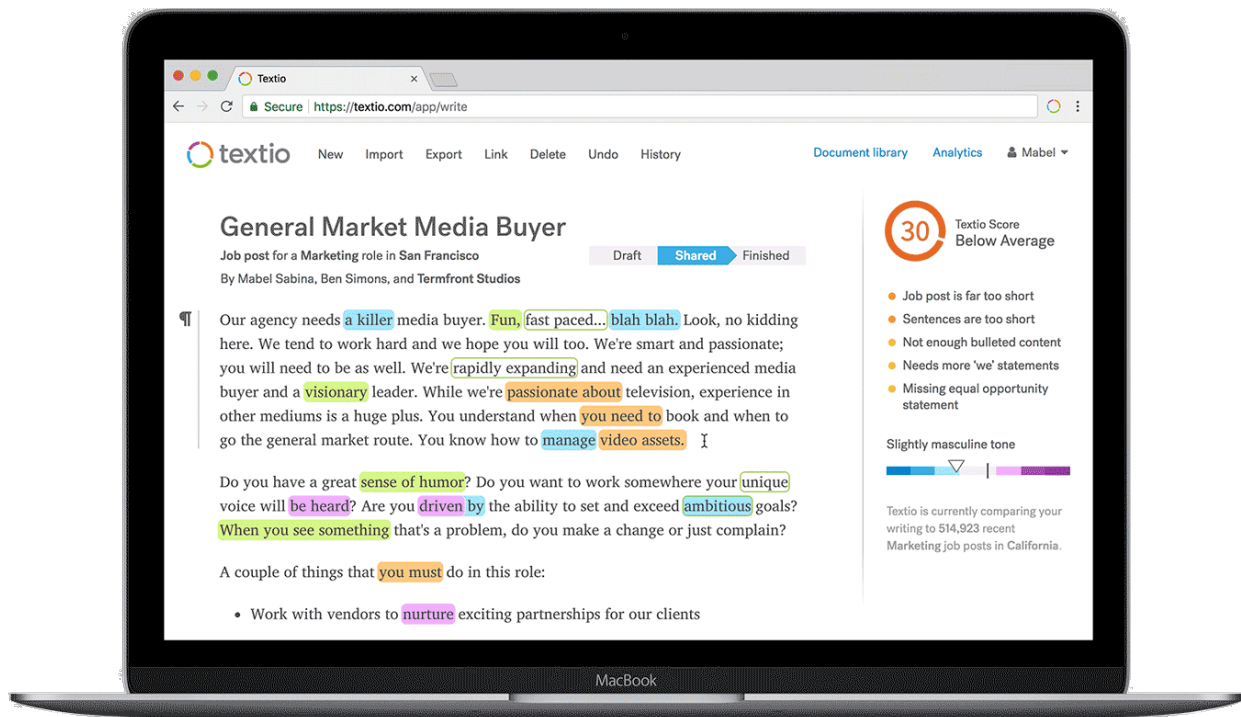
Textio ×

Secure https://textio.com/app/write

textio New Import Export Link Delete Undo History

Document library Analytics Mabel

General Market Media Buyer

Job post for a Marketing role in San Francisco

By Mabel Sabina, Ben Simons, and Termfront Studios

Draft Shared Finished

¶

Our agency needs a killer media buyer. Fun, fast paced... blah blah. Look, no kidding here. We tend to work hard and we hope you will too. We're smart and passionate; you will need to be as well. We're rapidly expanding and need an experienced media buyer and a visionary leader. While we're passionate about television, experience in other mediums is a huge plus. You understand when you need to book and when to go the general market route. You know how to manage video assets.

Do you have a great sense of humor? Do you want to work somewhere your unique voice will be heard? Are you driven by the ability to set and exceed ambitious goals? When you see something that's a problem, do you make a change or just complain?

A couple of things that you must do in this role:

• Work with vendors to nurture exciting partnerships for our clients

30 Textio Score Below Average

Job post is far too short

Sentences are too short

Not enough bulleted content

Needs more 'we' statements

Missing equal opportunity statement

Slightly masculine tone

Textio is currently comparing your writing to 514,923 recent Marketing job posts in California.

MacBook